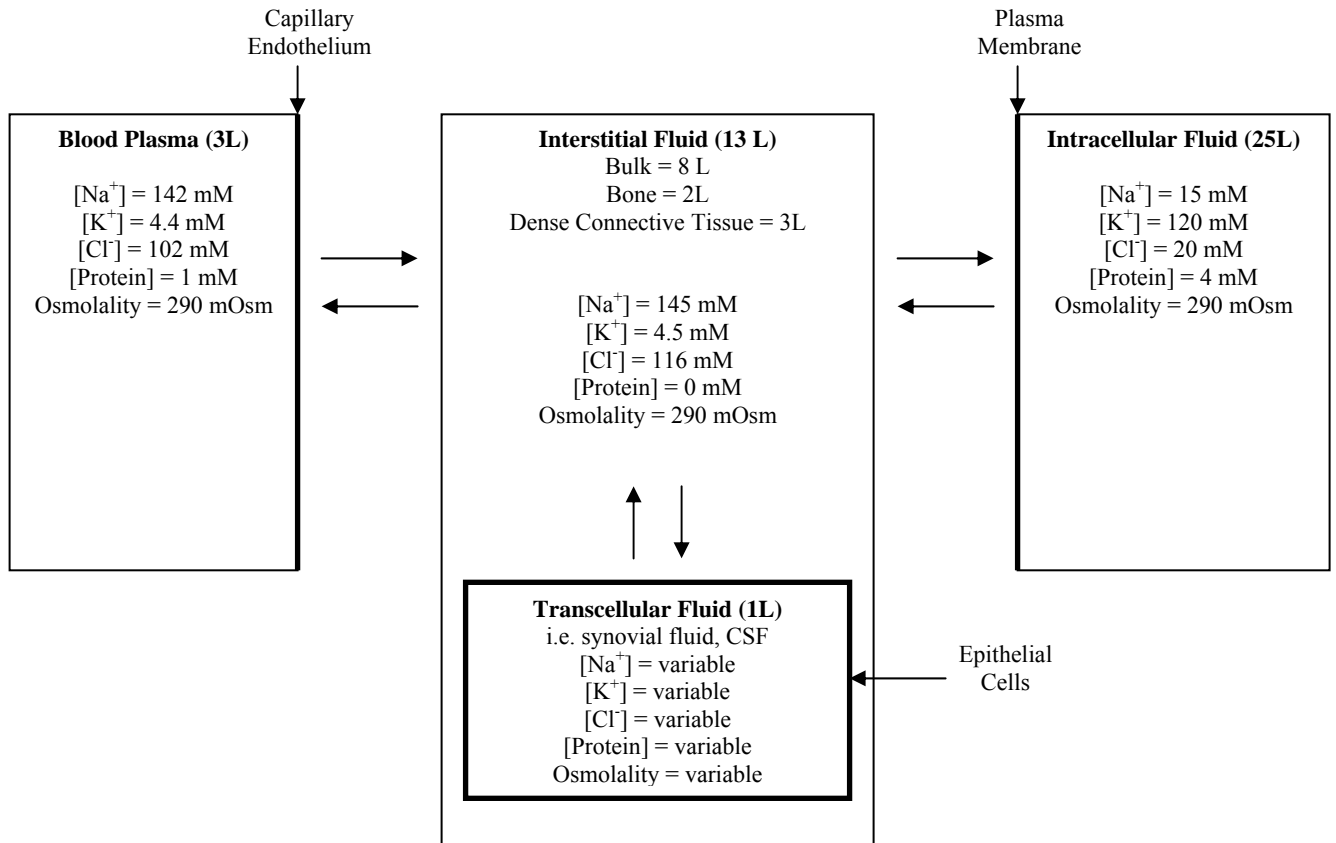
Capillary Endothelium

Plasma Membrane

**Blood Plasma (3L)**

$[Na^+]$ = 142 mM
$[K^+]$ = 4.4 mM
$[Cl^-]$ = 102 mM
[Protein] = 1 mM
Osmolality = 290 mOsm

**Interstitial Fluid (13 L)**
Bulk = 8 L
Bone = 2L
Dense Connective Tissue = 3L

$[Na^+]$ = 145 mM
$[K^+]$ = 4.5 mM
$[Cl^-]$ = 116 mM
[Protein] = 0 mM
Osmolality = 290 mOsm

**Intracellular Fluid (25L)**

$[Na^+]$ = 15 mM
$[K^+]$ = 120 mM
$[Cl^-]$ = 20 mM
[Protein] = 4 mM
Osmolality = 290 mOsm

**Transcellular Fluid (1L)**
i.e. synovial fluid, CSF
$[Na^+]$ = variable
$[K^+]$ = variable
$[Cl^-]$ = variable
[Protein] = variable
Osmolality = variable

Epithelial Cells